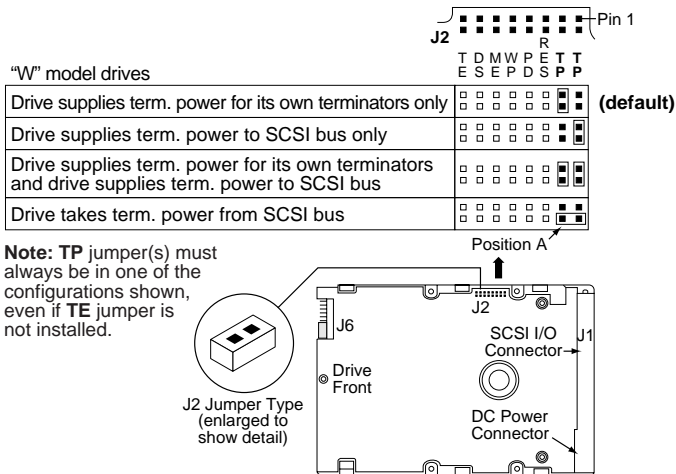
Pin 1

J2

T E | D S | M E | W P | P D | R E S | T P | T P

"W" model drives

| Drive supplies term. power for its own terminators only | (default) |
|---|---|
| Drive supplies term. power to SCSI bus only | |
| Drive supplies term. power for its own terminators and drive supplies term. power to SCSI bus | |
| Drive takes term. power from SCSI bus | |

Position A

**Note: TP** jumper(s) must always be in one of the configurations shown, even if **TE** jumper is not installed.

J2

J6

SCSI I/O Connector

J1

Drive Front

J2 Jumper Type (enlarged to show detail)

DC Power Connector